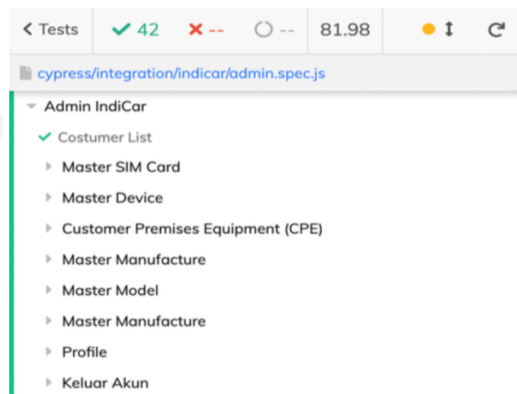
< Tests ✔ 42 ✖ -- ◯ -- 81.98

cypress/integration/indicar/admin.spec.js

Admin IndiCar

✔ Costumer List

Master SIM Card

Master Device

Customer Premises Equipment (CPE)

Master Manufacture

Master Model

Master Manufacture

Profile

Keluar Akun